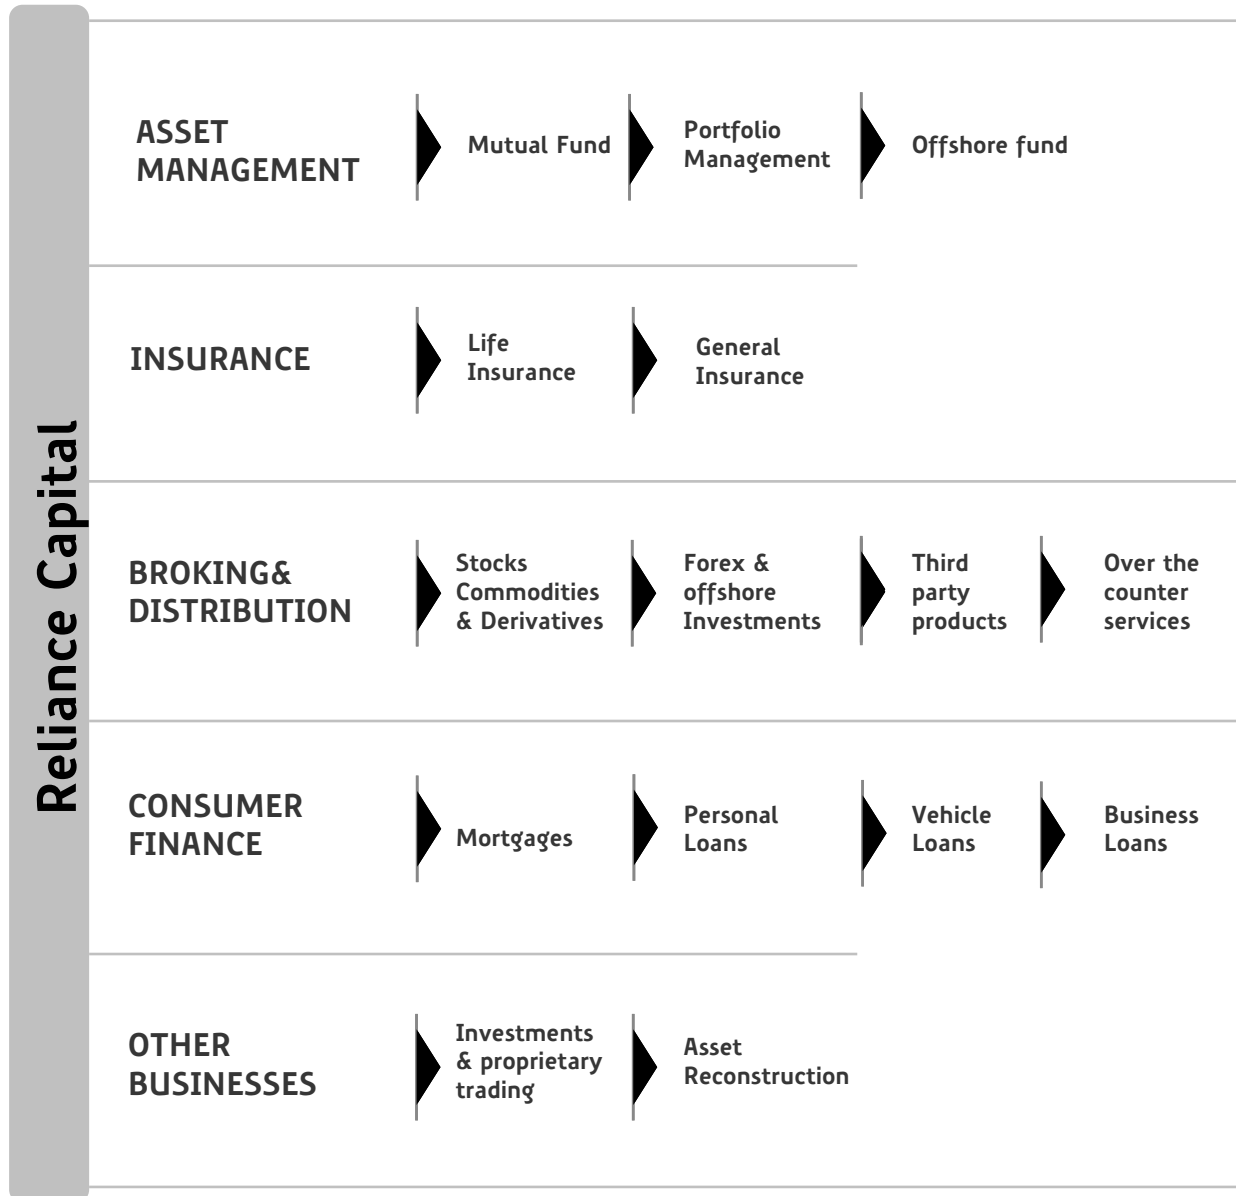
Reliance Capital

ASSET MANAGEMENT

Mutual Fund

Portfolio Management

Offshore fund

INSURANCE

Life Insurance

General Insurance

BROKING& DISTRIBUTION

Stocks Commodities & Derivatives

Forex & offshore Investments

Third party products

Over the counter services

CONSUMER FINANCE

Mortgages

Personal Loans

Vehicle Loans

Business Loans

OTHER BUSINESSES

Investments & proprietary trading

Asset Reconstruction